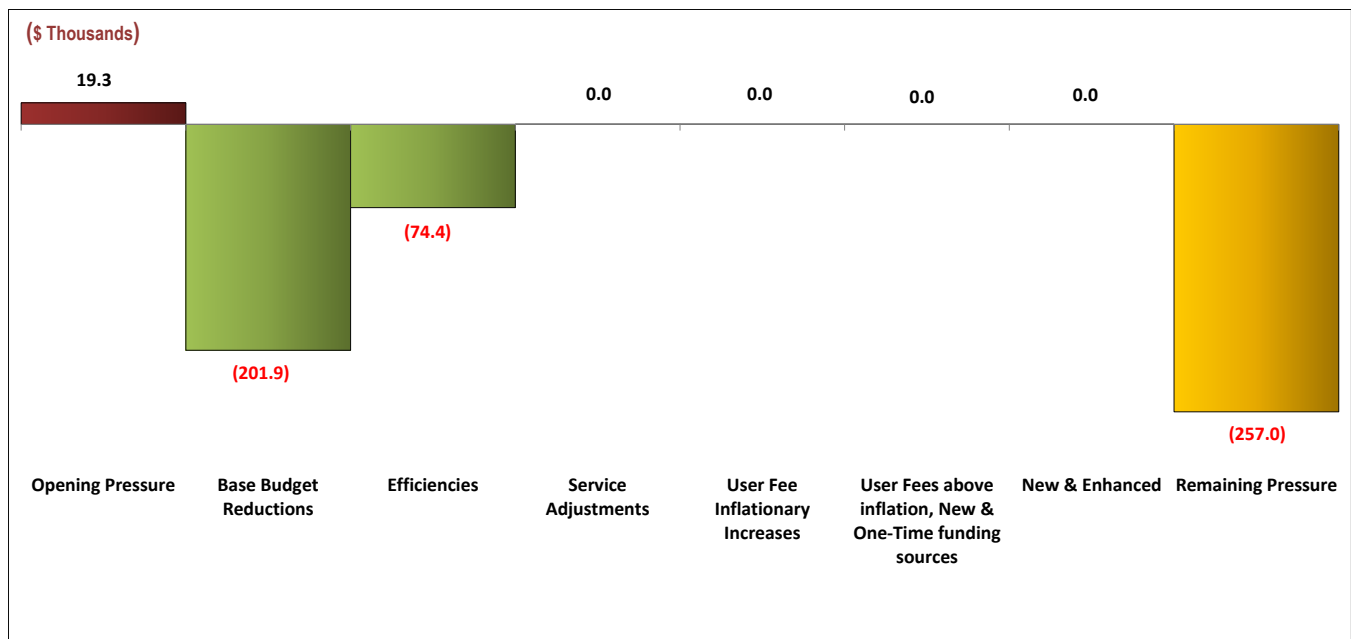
($ Thousands)

19.3

(201.9)

(74.4)

0.0

0.0

0.0

0.0

(257.0)

Opening Pressure

Base Budget Reductions

Efficiencies

Service Adjustments

User Fee Inflationary Increases

User Fees above inflation, New & One-Time funding sources

New & Enhanced

Remaining Pressure